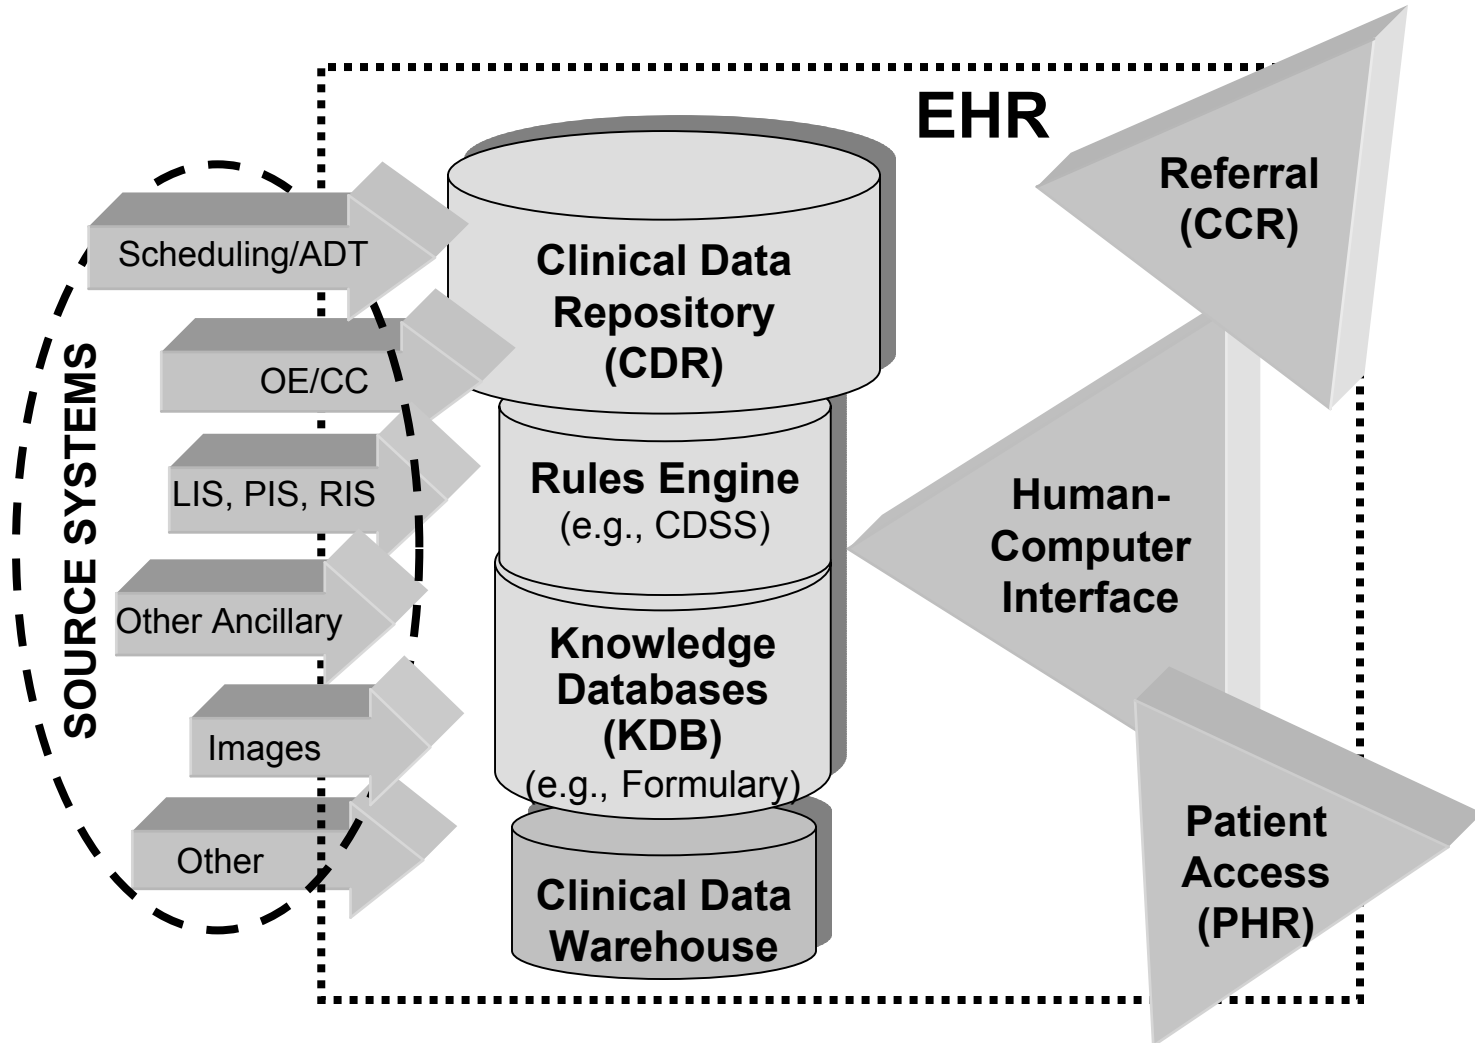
EHR

SOURCE SYSTEMS

Scheduling/ADT

OE/CC

LIS, PIS, RIS

Other Ancillary

Images

Other

Clinical Data Repository (CDR)

Rules Engine (e.g., CDSS)

Knowledge Databases (KDB) (e.g., Formulary)

Clinical Data Warehouse

Referral (CCR)

Human-Computer Interface

Patient Access (PHR)